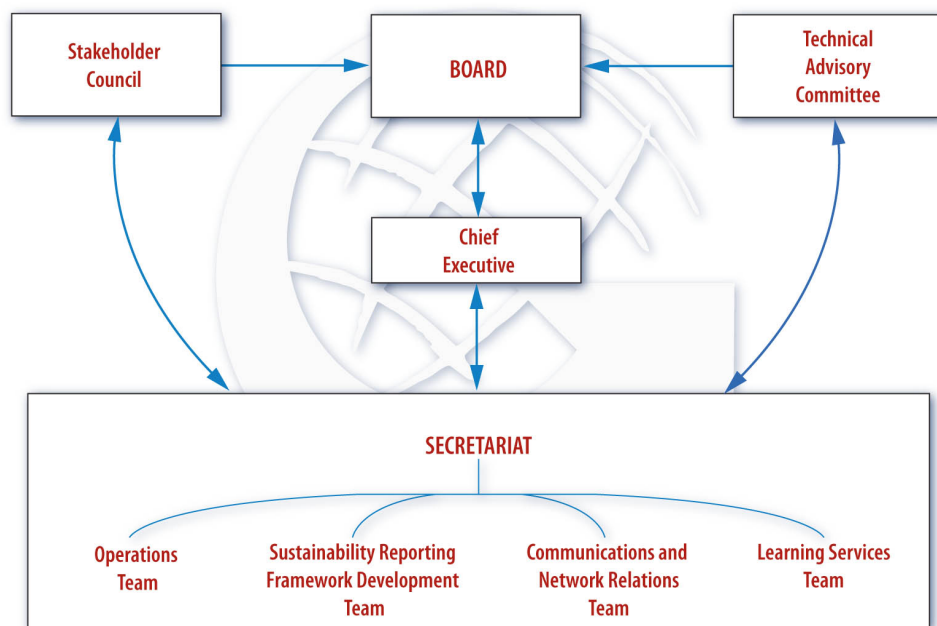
Stakeholder Council

BOARD

Technical Advisory Committee

Chief Executive

SECRETARIAT

Operations Team

Sustainability Reporting Framework Development Team

Communications and Network Relations Team

Learning Services Team